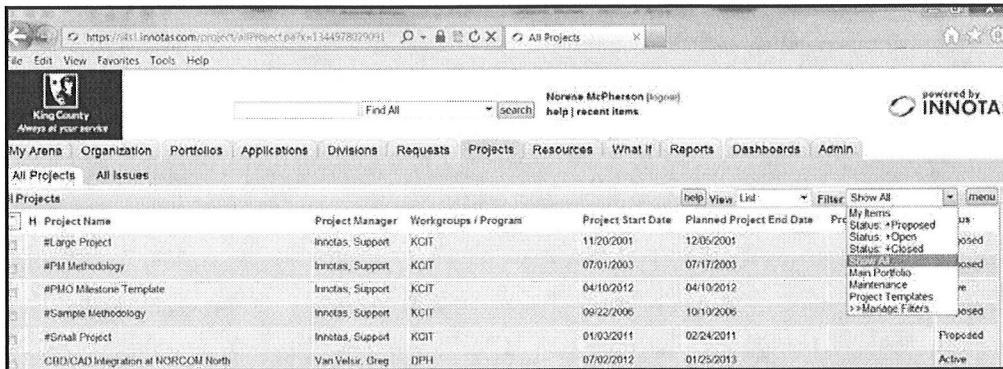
https://s1.innotas.com/project/allProject.pa?x=1344978029091 All Projects

ile Edit View Favorites Tools Help

King County
Always at your service

Find All search

Norene McPherson (logout)
help | recent items

powered by
INNOTA

My Arena Organization Portfolios Applications Divisions Requests Projects Resources What If Reports Dashboards Admin

All Projects All Issues

l Projects

help View List Filter Show All menu

My Items
Status: +Proposed
Status: +Open
Status: +Closed
Show All
Main Portfolio
Maintenance
Project Templates
>>Manage Filters

| H | Project Name | Project Manager | Workgroups / Program | Project Start Date | Planned Project End Date | Pr | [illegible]us |
|---|---|---|---|---|---|---|---|
| | #Large Project | Innotas, Support | KCIT | 11/20/2001 | 12/05/2001 | | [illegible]posed |
| | #PM Methodology | Innotas, Support | KCIT | 07/01/2003 | 07/17/2003 | | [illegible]osed |
| | #PMO Milestone Template | Innotas, Support | KCIT | 04/10/2012 | 04/10/2012 | | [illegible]e |
| | #Sample Methodology | Innotas, Support | KCIT | 09/22/2006 | 10/10/2006 | | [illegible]posed |
| | #Small Project | Innotas, Support | KCIT | 01/03/2011 | 02/24/2011 | | Proposed |
| | CBD/CAD Integration at NORCOM North | Van Velsir, Greg | DPH | 07/02/2012 | 01/25/2013 | | Active |